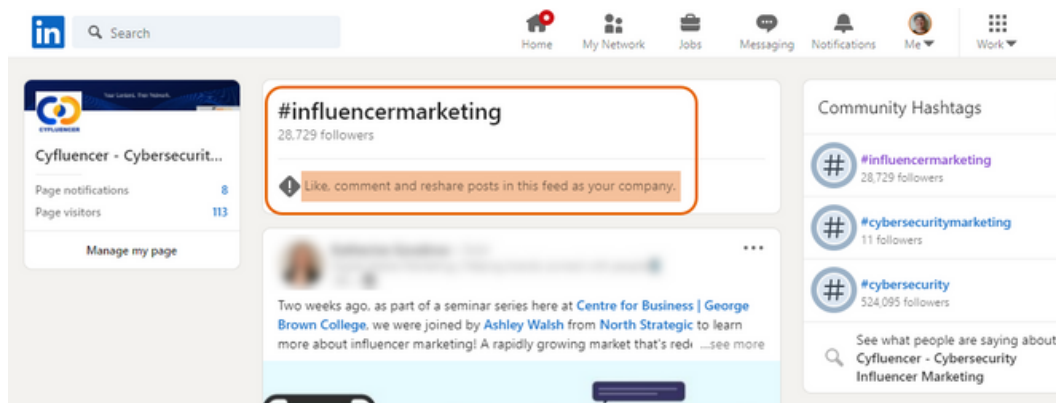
in Search

Home My Network Jobs Messaging Notifications Me Work

Your Content. Your Network.

CYFLUENCER

Cyfluencer - Cybersecurit...

Page notifications 8
Page visitors 113

Manage my page

#influencermarketing
28,729 followers

Like, comment and reshare posts in this feed as your company.

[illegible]

Two weeks ago, as part of a seminar series here at Centre for Business | George Brown College, we were joined by Ashley Walsh from North Strategic to learn more about influencer marketing! A rapidly growing market that's red ...see more

Community Hashtags

#influencermarketing
28,729 followers

#cybersecuritymarketing
11 followers

#cybersecurity
524,095 followers

See what people are saying about Cyfluencer - Cybersecurity Influencer Marketing